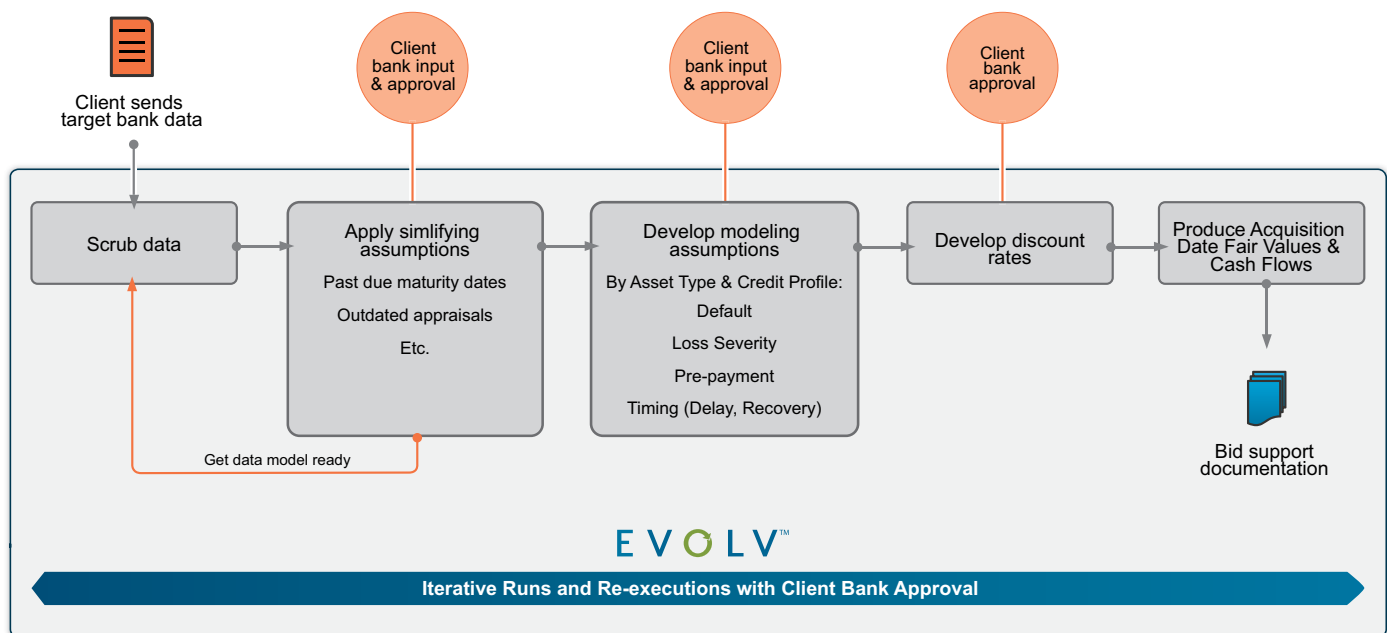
Client sends target bank data

Client bank input & approval

Client bank input & approval

Client bank approval

Scrub data

Apply simlifying assumptions

Past due maturity dates

Outdated appraisals

Etc.

Develop modeling assumptions

By Asset Type & Credit Profile:

Default

Loss Severity

Pre-payment

Timing (Delay, Recovery)

Develop discount rates

Produce Acquisition Date Fair Values & Cash Flows

Get data model ready

Bid support documentation

EVOLV™

Iterative Runs and Re-executions with Client Bank Approval